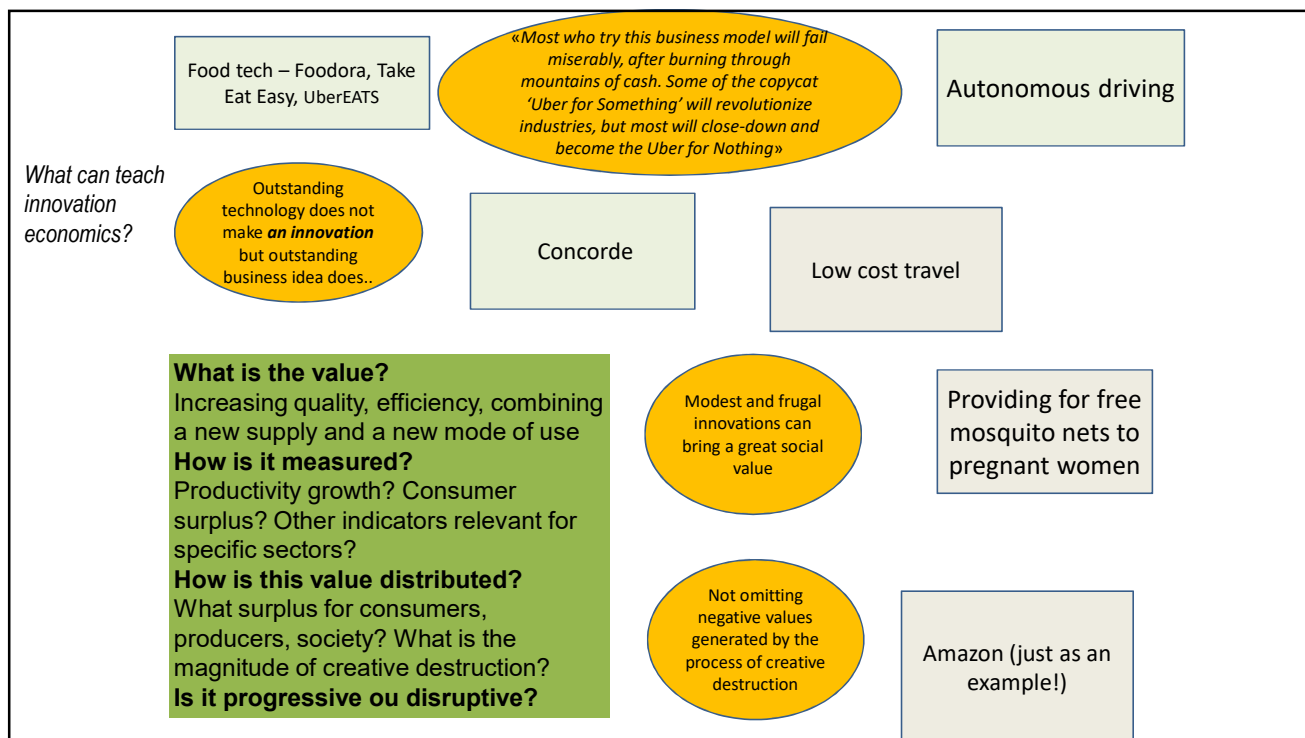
Food tech – Foodora, Take Eat Easy, UberEATS

«Most who try this business model will fail miserably, after burning through mountains of cash. Some of the copycat 'Uber for Something' will revolutionize industries, but most will close-down and become the Uber for Nothing»

Autonomous driving

What can teach innovation economics?

Outstanding technology does not make ***an innovation*** but outstanding business idea does..

Concorde

Low cost travel

**What is the value?**
Increasing quality, efficiency, combining a new supply and a new mode of use
**How is it measured?**
Productivity growth? Consumer surplus? Other indicators relevant for specific sectors?
**How is this value distributed?**
What surplus for consumers, producers, society? What is the magnitude of creative destruction?
**Is it progressive ou disruptive?**

Modest and frugal innovations can bring a great social value

Providing for free mosquito nets to pregnant women

Not omitting negative values generated by the process of creative destruction

Amazon (just as an example!)